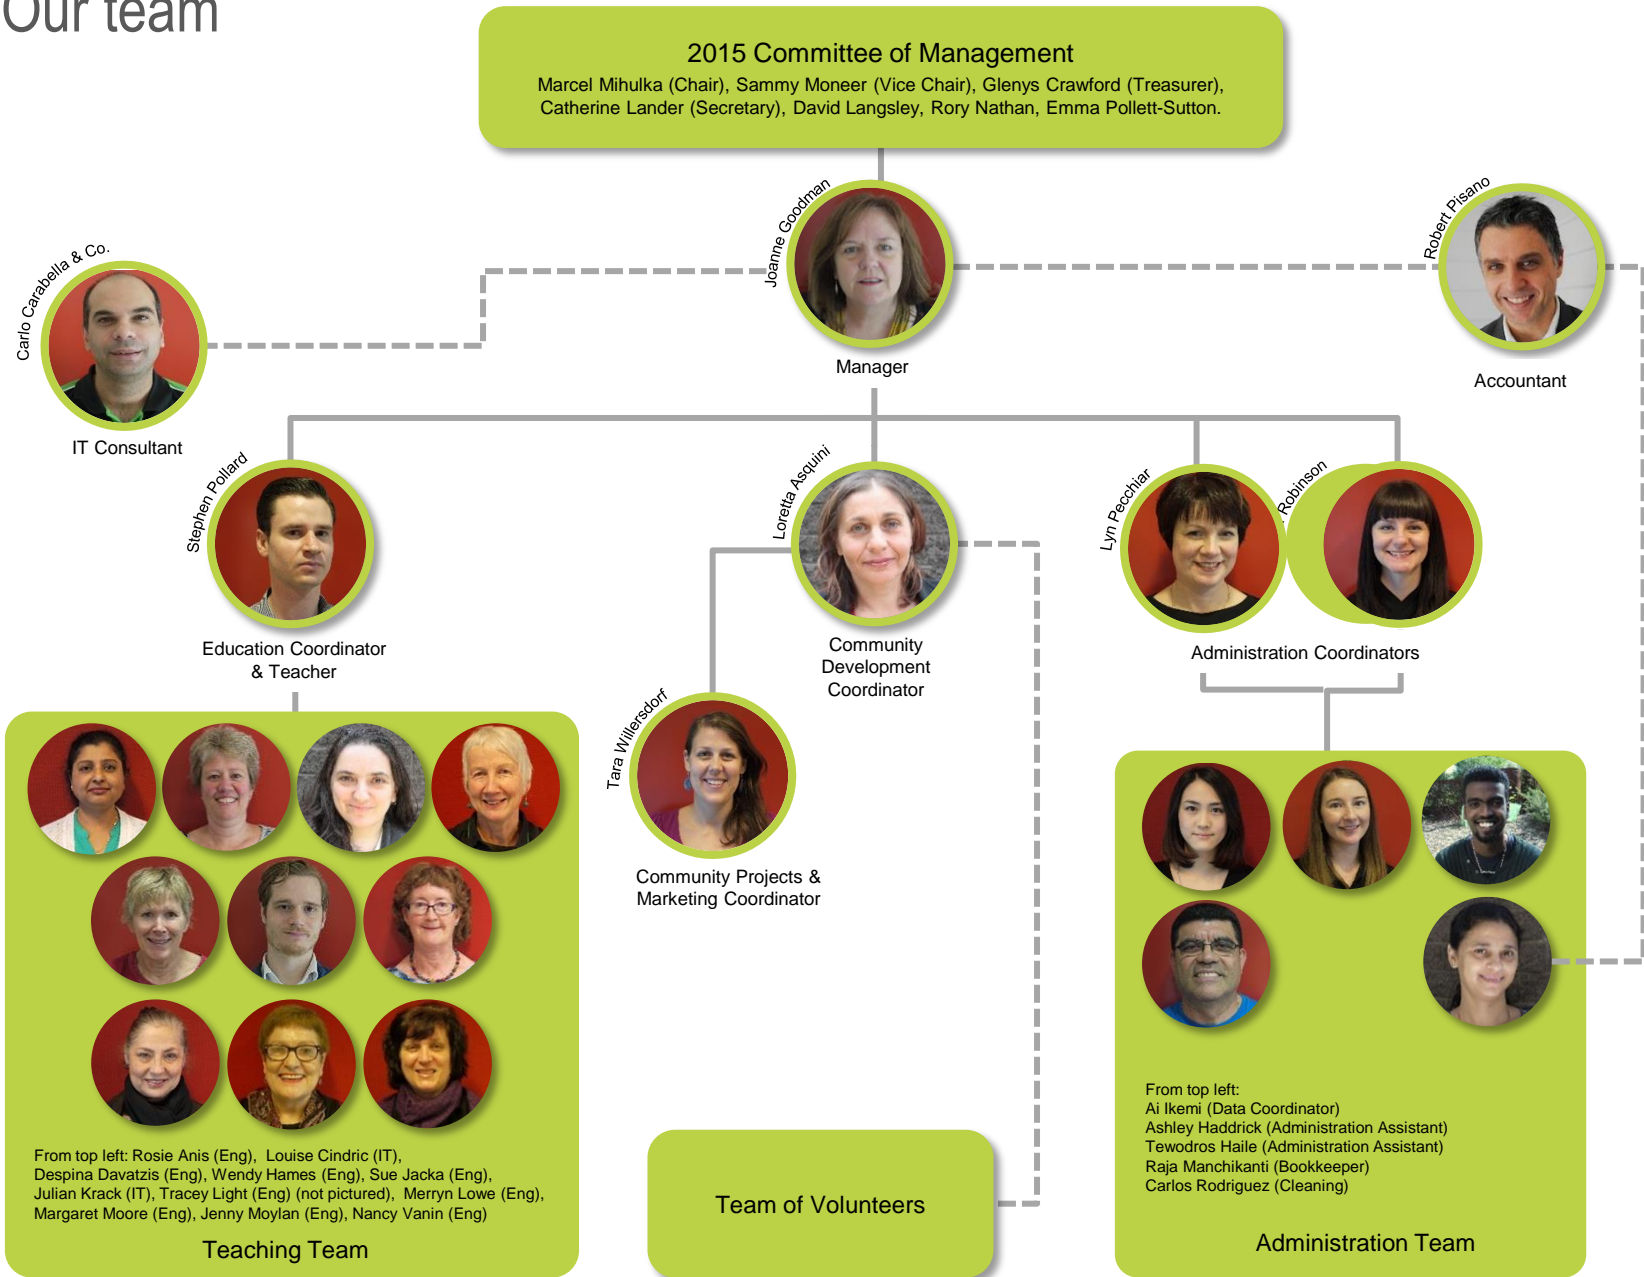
Our team

2015 Committee of Management
Marcel Mihulka (Chair), Sammy Moneer (Vice Chair), Glenys Crawford (Treasurer), Catherine Lander (Secretary), David Langsley, Rory Nathan, Emma Pollett-Sutton.

Carlo Carabella & Co.
IT Consultant

Joanne Goodman
Manager

Robert Pisano
Accountant

Stephen Pollard
Education Coordinator & Teacher

Loretta Asquini
Community Development Coordinator

Lyn Pecchiar
Robinson
Administration Coordinators

Tara Willersdorf
Community Projects & Marketing Coordinator

From top left: Rosie Anis (Eng), Louise Cindric (IT), Despina Davatzis (Eng), Wendy Hames (Eng), Sue Jacka (Eng), Julian Krack (IT), Tracey Light (Eng) (not pictured), Merryn Lowe (Eng), Margaret Moore (Eng), Jenny Moylan (Eng), Nancy Vanin (Eng)
Teaching Team

Team of Volunteers

From top left:
Ai Ikemi (Data Coordinator)
Ashley Haddrick (Administration Assistant)
Tewodros Haile (Administration Assistant)
Raja Manchikanti (Bookkeeper)
Carlos Rodriguez (Cleaning)
Administration Team